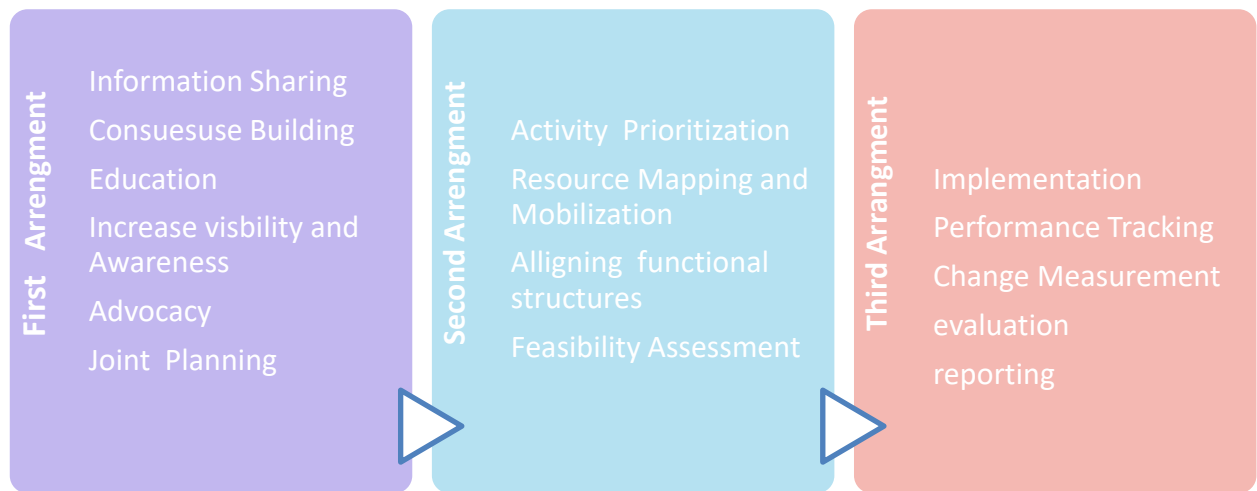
First Arrangment

Information Sharing

Consuesuse Building

Education

Increase visbility and Awareness

Advocacy

Joint Planning

Second Arrangment

Activity Prioritization

Resource Mapping and Mobilization

Alligning functional structures

Feasibility Assessment

Third Arrangment

Implementation

Performance Tracking

Change Measurement

evaluation

reporting